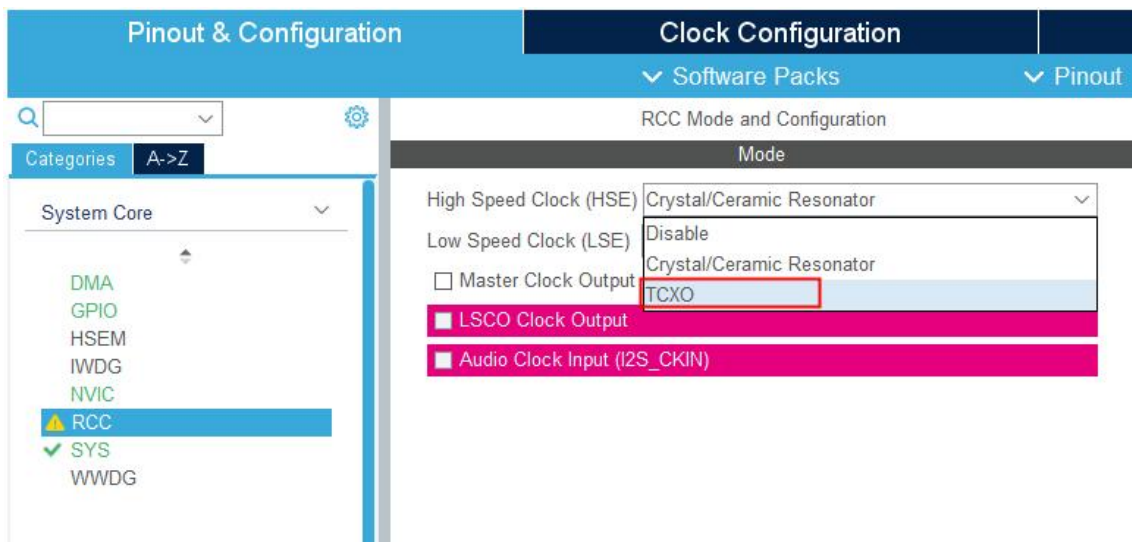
Pinout & Configuration

Clock Configuration

Software Packs

Pinout

Categories

A->Z

System Core

DMA
GPIO
HSEM
IWDG
NVIC
RCC
SYS
WWDG

RCC Mode and Configuration

Mode

High Speed Clock (HSE) Crystal/Ceramic Resonator

Low Speed Clock (LSE)

Disable
Crystal/Ceramic Resonator
TCXO

Master Clock Output

LSCO Clock Output

Audio Clock Input (I2S_CKIN)